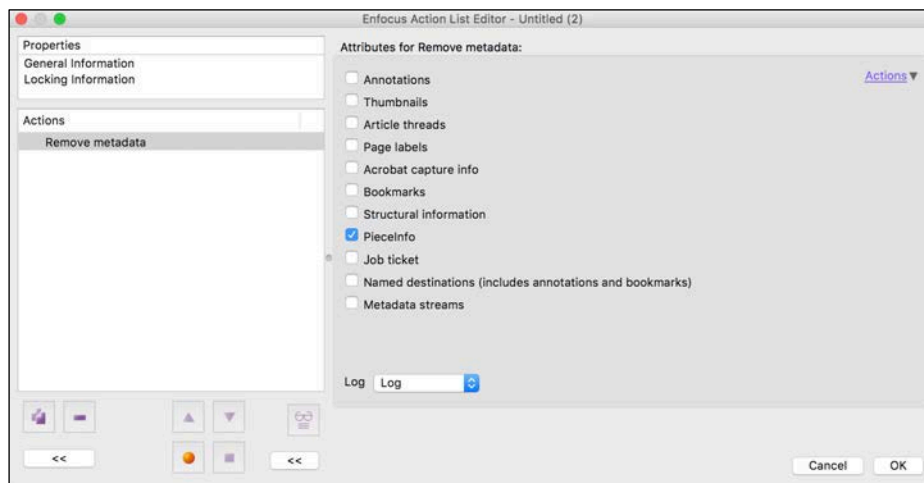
Enfocus Action List Editor - Untitled (2)

Properties
General Information
Locking Information

Actions
Remove metadata

<<

<<

Attributes for Remove metadata:

Actions ▼

Annotations
Thumbnails
Article threads
Page labels
Acrobat capture info
Bookmarks
Structural information
PieceInfo
Job ticket
Named destinations (includes annotations and bookmarks)
Metadata streams

Log Log

Cancel OK